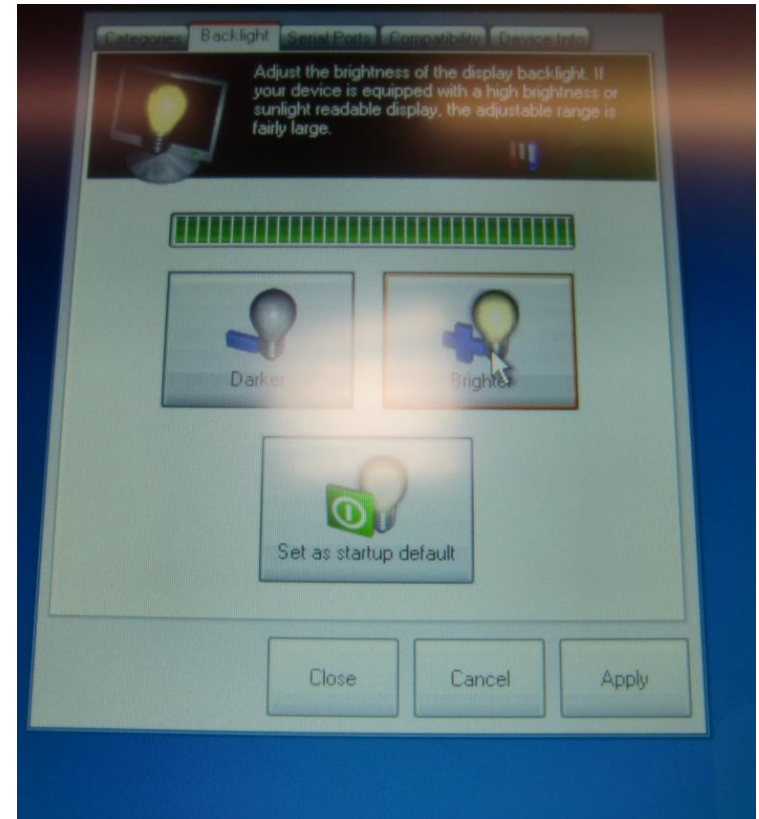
Categories | Backlight | Serial Ports | Compatibility | Device Info

Adjust the brightness of the display backlight. If your device is equipped with a high brightness or sunlight readable display, the adjustable range is fairly large.

Darker

Brighter

Set as startup default

Close

Cancel

Apply